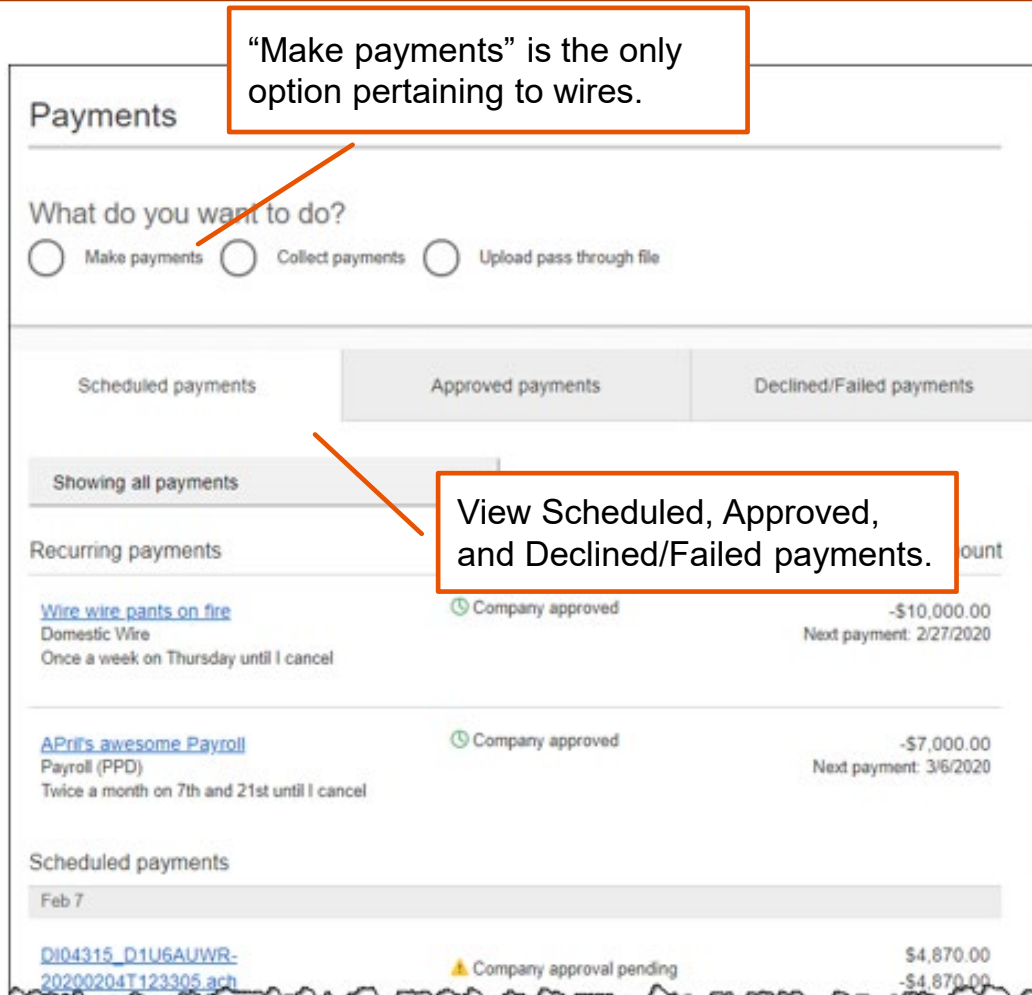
"Make payments" is the only option pertaining to wires.

Payments

What do you want to do?

Make payments

Collect payments

Upload pass through file

Scheduled payments

Approved payments

Declined/Failed payments

Showing all payments

View Scheduled, Approved, and Declined/Failed payments.

Recurring payments

ount

Wire wire pants on fire
Domestic Wire
Once a week on Thursday until I cancel

Company approved

-$10,000.00
Next payment: 2/27/2020

APril's awesome Payroll
Payroll (PPD)
Twice a month on 7th and 21st until I cancel

Company approved

-$7,000.00
Next payment: 3/6/2020

Scheduled payments

Feb 7

DI04315_D1U6AUWR-20200204T123305.ach

Company approval pending

$4,870.00
-$4,870.00